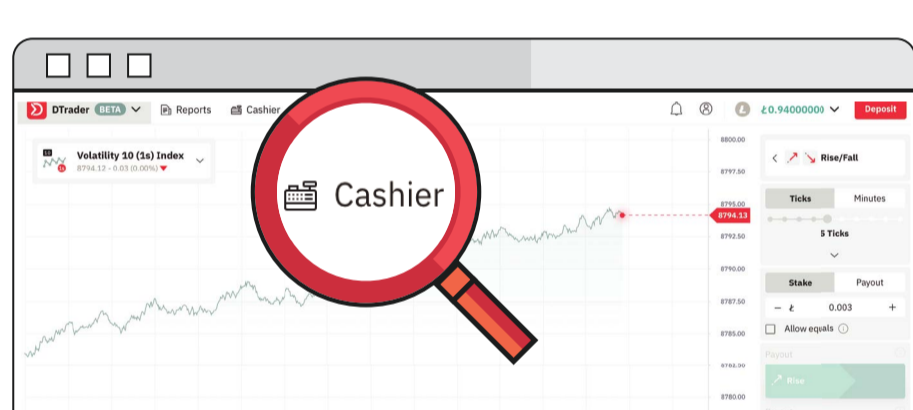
DTrader BETA Reports Cashier

Cashier

₺0.94000000 Deposit

Volatility 10 (1s) Index
8794.12 - 0.03 (0.00%)

8800.00
8797.50
8795.00
8794.13
8792.50
8790.00
8787.50
8785.00
8782.50
8780.00

Rise/Fall

Ticks Minutes

5 Ticks

Stake Payout

− ₺ 0.003 +

Allow equals

Payout

Rise